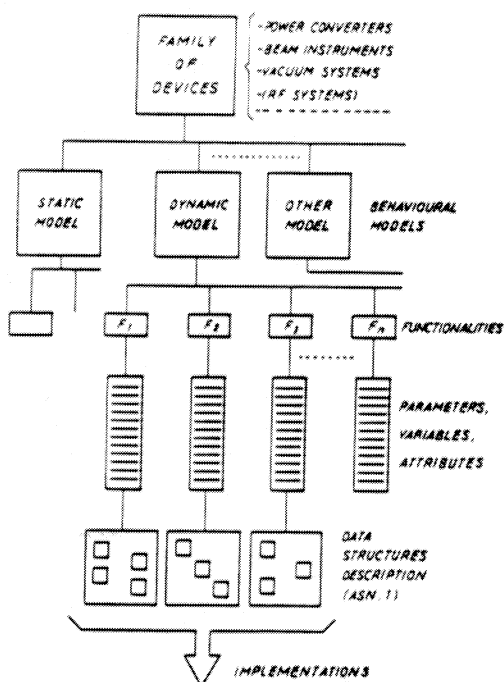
FAMILY OF DEVICES

-POWER CONVERTERS
-BEAM INSTRUMENTS
-VACUUM SYSTEMS
-(RF SYSTEMS)

STATIC MODEL

DYNAMIC MODEL

OTHER MODEL

BEHAVIOURAL MODELS

$F_1$

$F_2$

$F_3$

$F_n$

FUNCTIONALITIES

PARAMETERS, VARIABLES, ATTRIBUTES

DATA STRUCTURES DESCRIPTION (ASN. 1)

IMPLEMENTATIONS